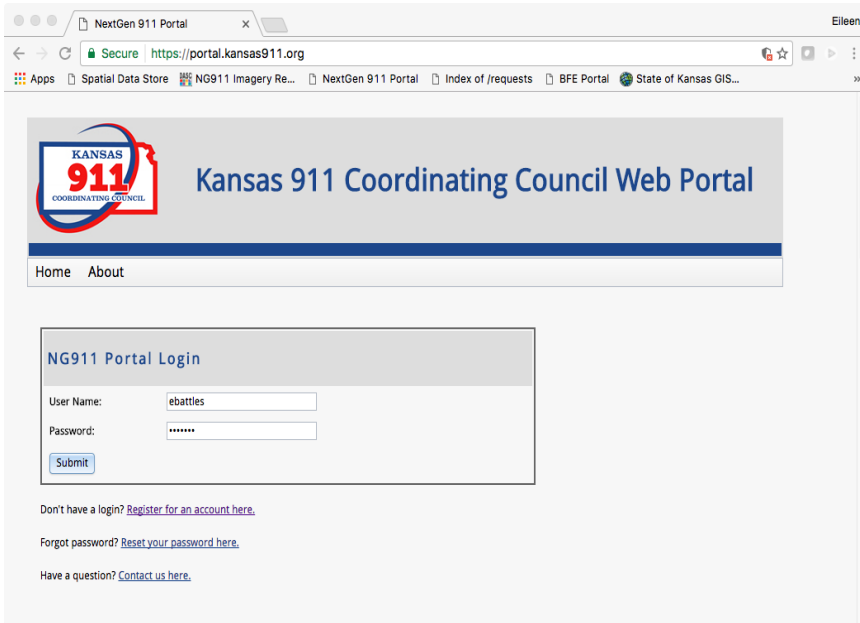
NextGen 911 Portal ×

Eileen

Secure https://portal.kansas911.org

Apps Spatial Data Store NG911 Imagery Re... NextGen 911 Portal Index of /requests BFE Portal State of Kansas GIS...

KANSAS 911 COORDINATING COUNCIL

Kansas 911 Coordinating Council Web Portal

Home About

NG911 Portal Login

User Name: ebattles

Password: •••••••

Submit

Don't have a login? Register for an account here.

Forgot password? Reset your password here.

Have a question? Contact us here.